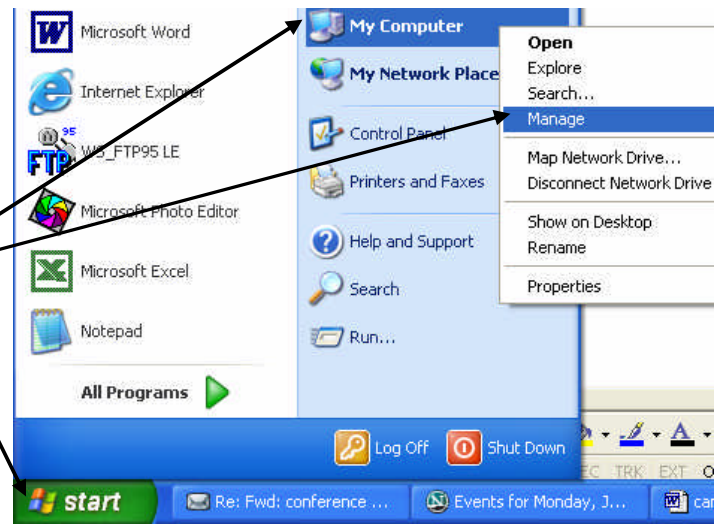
Microsoft Word
Internet Explorer
95
FTP
WS_FTP95 LE
Microsoft Photo Editor
Microsoft Excel
Notepad
All Programs

My Computer
My Network Place
Control Panel
Printers and Faxes
Help and Support
Search
Run...

Open
Explore
Search...
Manage
Map Network Drive...
Disconnect Network Drive
Show on Desktop
Rename
Properties

Log Off
Shut Down

EC TRK EXT O

start
Re: Fwd: conference ...
Events for Monday, J...
ca